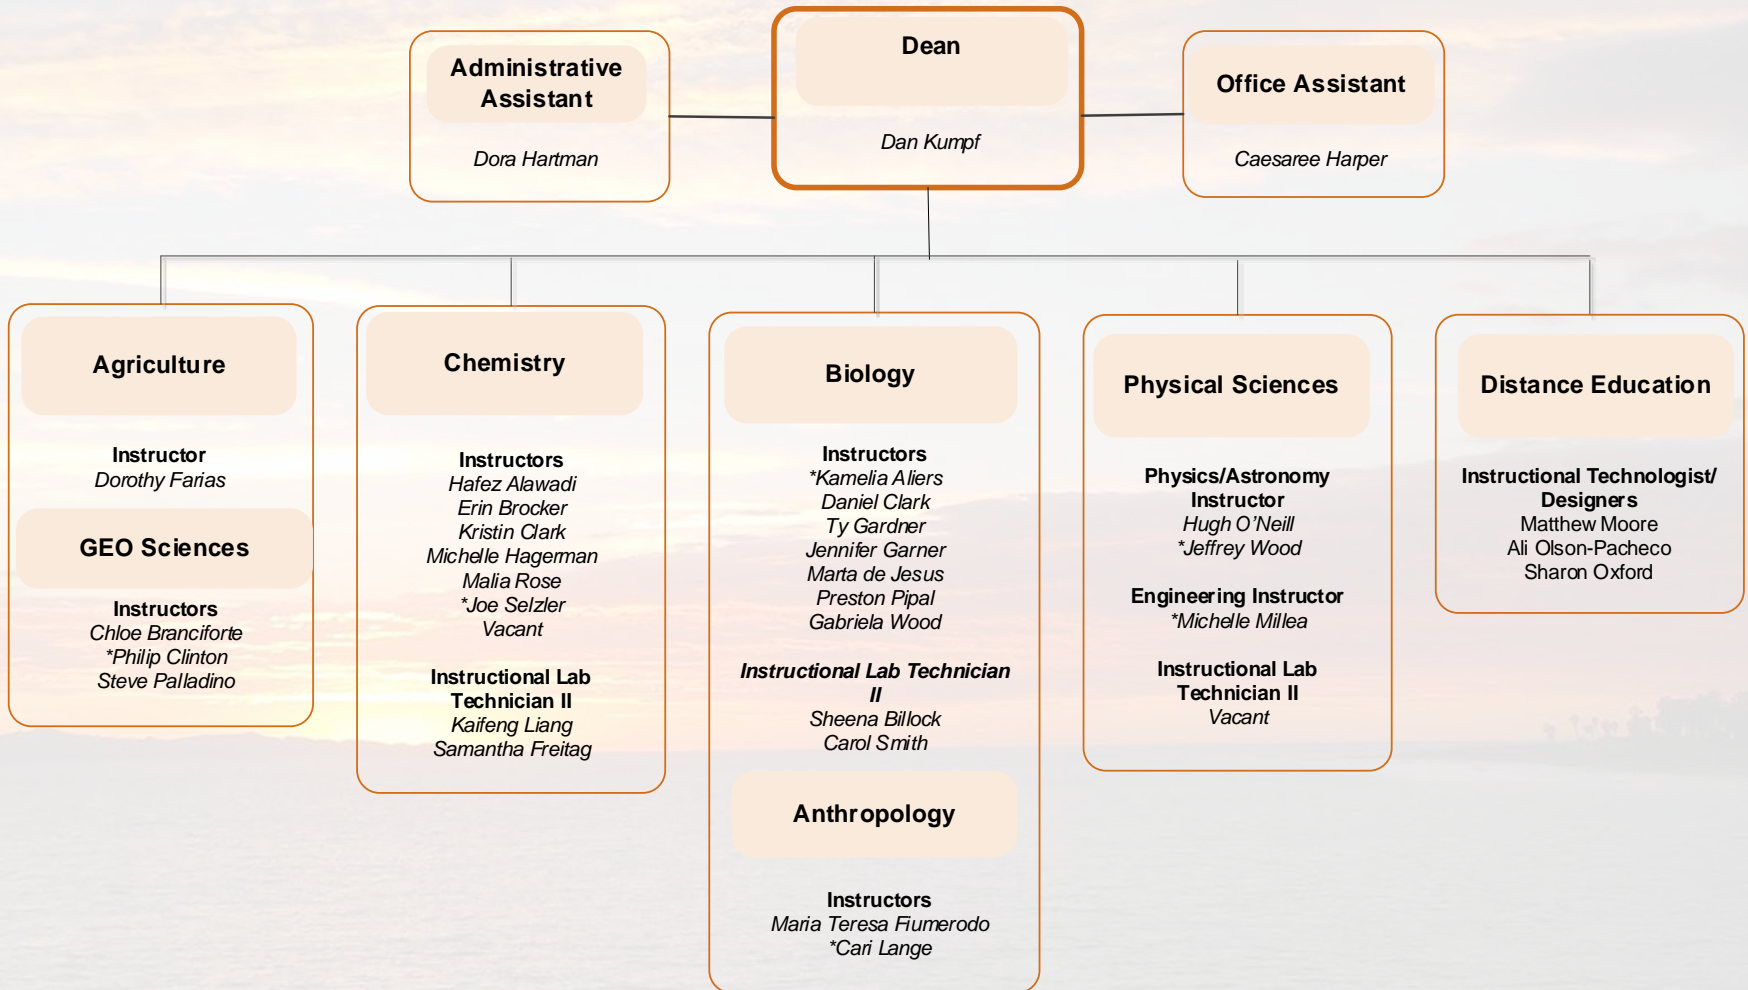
Administrative Assistant
Dora Hartman

Dean
Dan Kumpf

Office Assistant
Caesaree Harper

Agriculture
Instructor
Dorothy Farias

GEO Sciences
Instructors
Chloe Branciforte
*Philip Clinton
Steve Palladino

Chemistry
Instructors
Hafez Alawadi
Erin Brocker
Kristin Clark
Michelle Hagerman
Malia Rose
*Joe Selzler
Vacant

Instructional Lab Technician II
Kaifeng Liang
Samantha Freitag

Biology
Instructors
*Kamelia Aliers
Daniel Clark
Ty Gardner
Jennifer Garner
Marta de Jesus
Preston Pipal
Gabriela Wood

Instructional Lab Technician II
Sheena Billock
Carol Smith

Anthropology
Instructors
Maria Teresa Fiumerodo
*Cari Lange

Physical Sciences
Physics/Astronomy Instructor
Hugh O'Neill
*Jeffrey Wood

Engineering Instructor
*Michelle Millea

Instructional Lab Technician II
Vacant

Distance Education
Instructional Technologist/ Designers
Matthew Moore
Ali Olson-Pacheco
Sharon Oxford